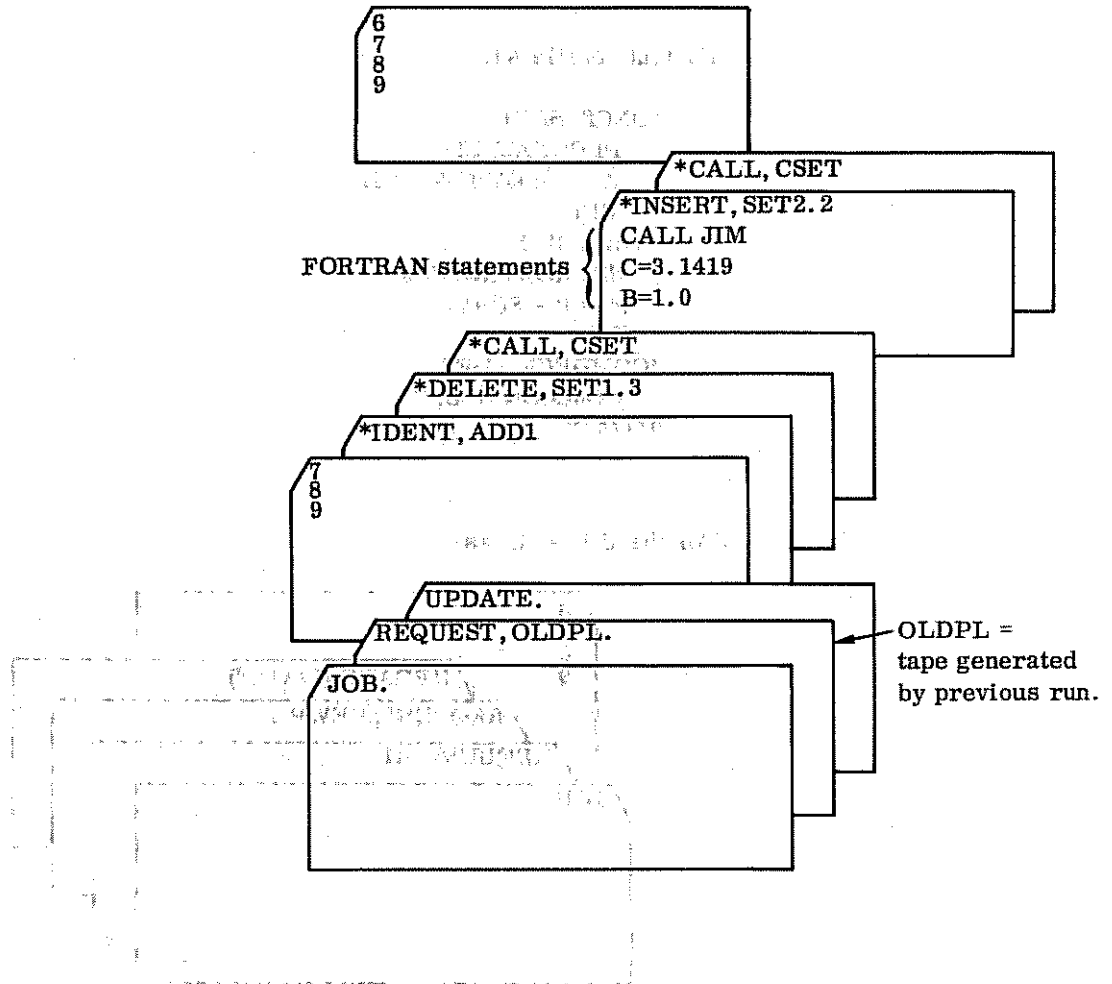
6
7
8
9

*CALL, CSET

*INSERT, SET2. 2
CALL JIM
C=3. 1419
B=1. 0

FORTRAN statements

*CALL, CSET

*DELETE, SET1. 3

*IDENT, ADD1

7
8
9

UPDATE.

REQUEST, OLDPL.

JOB.

OLDPL = tape generated by previous run.